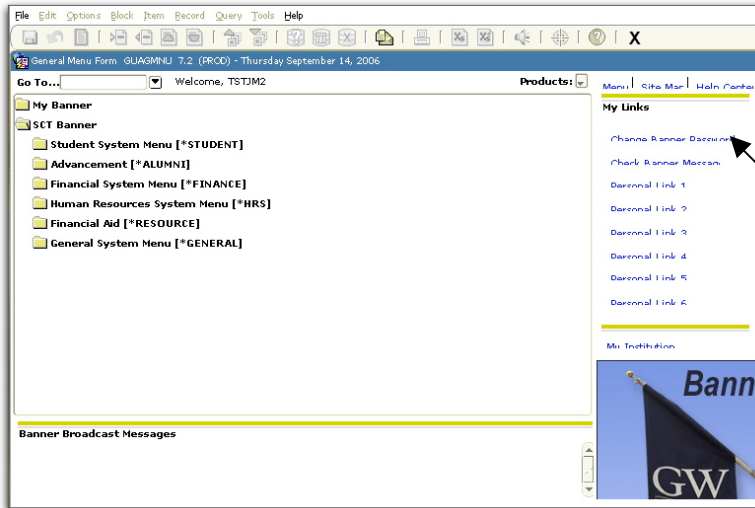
File Edit Options Block Item Record Query Tools Help

X

General Menu Form GUAGMNU 7.2 (PROD) - Thursday September 14, 2006

Go To... Welcome, TSTJM2 Products:

My Banner
SCT Banner
Student System Menu [*STUDENT]
Advancement [*ALUMNI]
Financial System Menu [*FINANCE]
Human Resources System Menu [*HRS]
Financial Aid [*RESOURCE]
General System Menu [*GENERAL]

Menu | Site Map | Help Center

My Links

Change Banner Password
Check Banner Messages
Personal Link 1
Personal Link 2
Personal Link 3
Personal Link 4
Personal Link 5
Personal Link 6

My Institution

Bann

GW

Banner Broadcast Messages